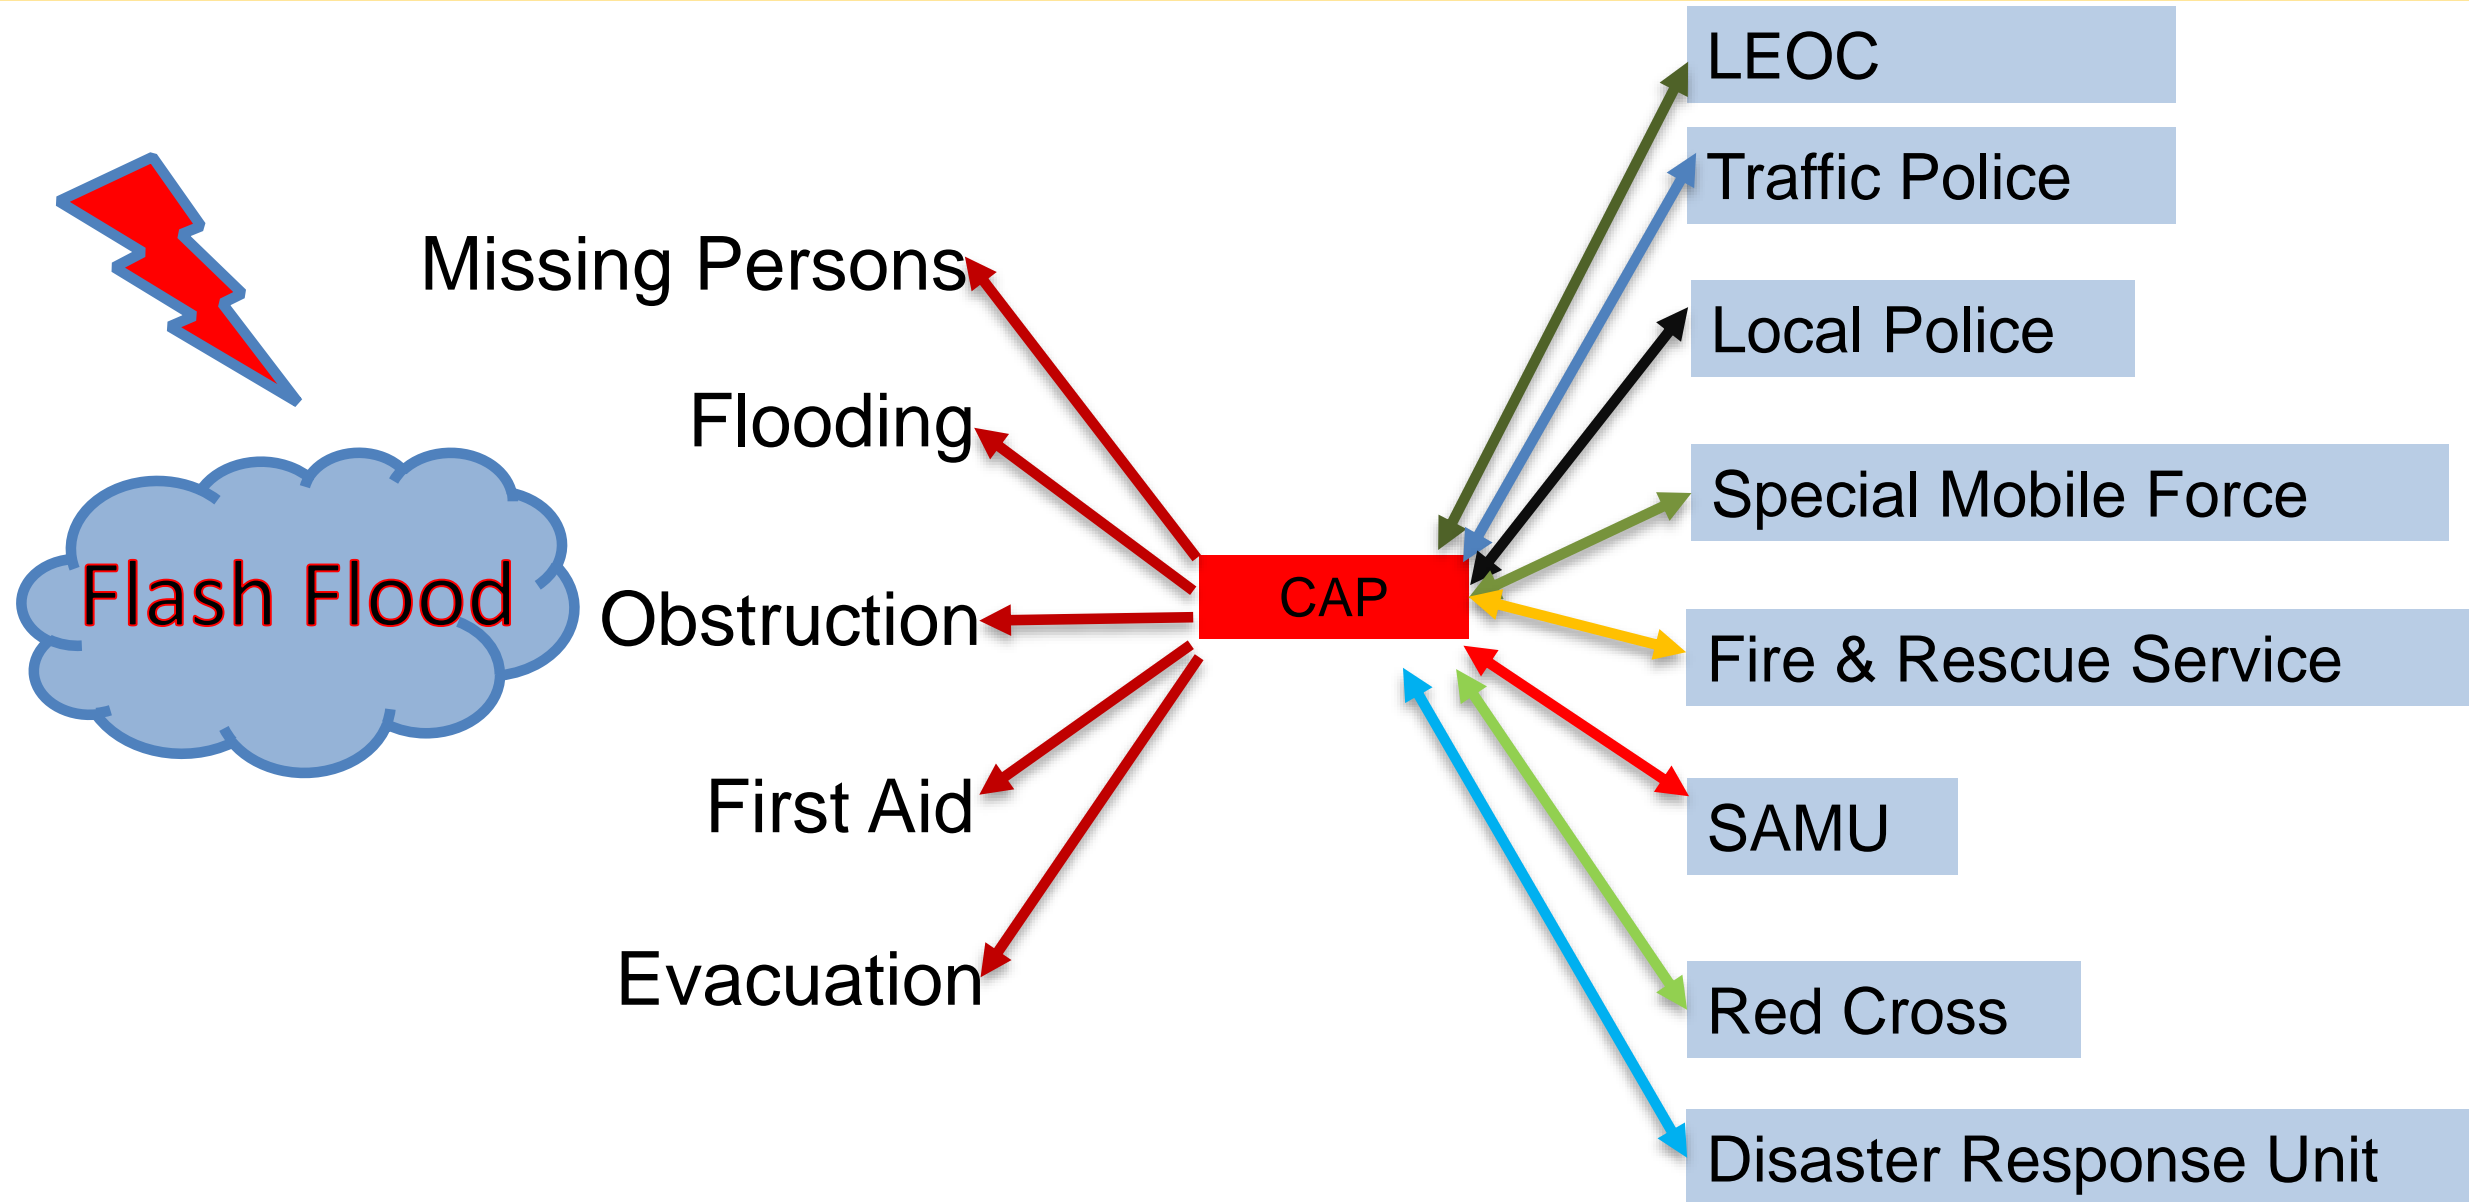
Flash Flood

Missing Persons

Flooding

Obstruction

First Aid

Evacuation

CAP

LEOC

Traffic Police

Local Police

Special Mobile Force

Fire & Rescue Service

SAMU

Red Cross

Disaster Response Unit